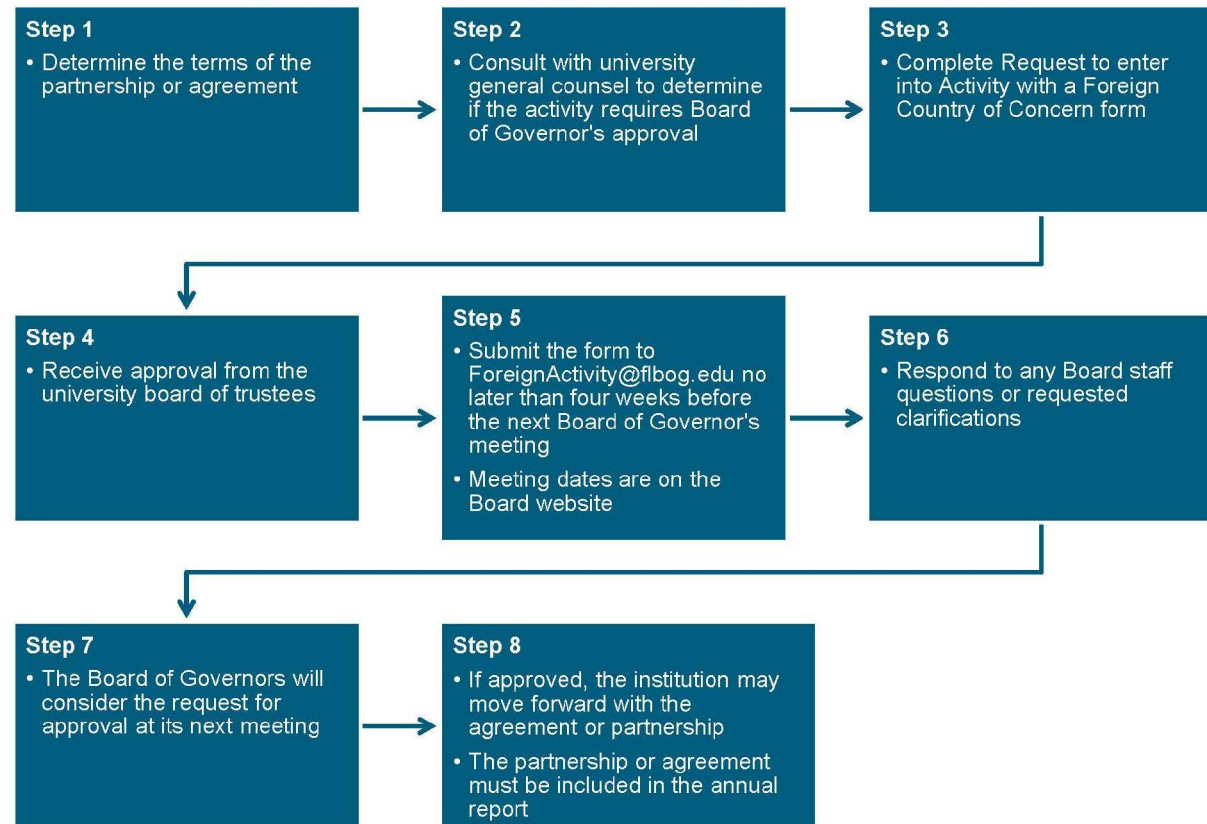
Step 1

• Determine the terms of the partnership or agreement

Step 2

• Consult with university general counsel to determine if the activity requires Board of Governor's approval

Step 3

• Complete Request to enter into Activity with a Foreign Country of Concern form

Step 4

• Receive approval from the university board of trustees

Step 5

• Submit the form to ForeignActivity@flbog.edu no later than four weeks before the next Board of Governor's meeting

• Meeting dates are on the Board website

Step 6

• Respond to any Board staff questions or requested clarifications

Step 7

• The Board of Governors will consider the request for approval at its next meeting

Step 8

• If approved, the institution may move forward with the agreement or partnership

• The partnership or agreement must be included in the annual report